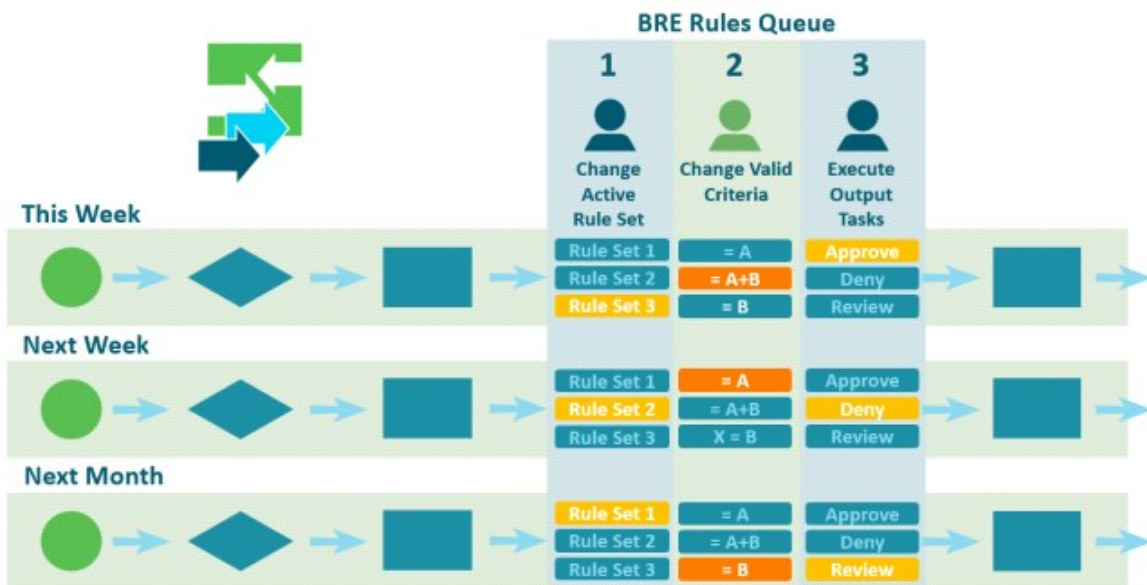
BRE Rules Queue

1
Change Active Rule Set

2
Change Valid Criteria

3
Execute Output Tasks

This Week

Rule Set 1
Rule Set 2
Rule Set 3

= A
= A+B
= B

Approve
Deny
Review

Next Week

Rule Set 1
Rule Set 2
Rule Set 3

= A
= A+B
X = B

Approve
Deny
Review

Next Month

Rule Set 1
Rule Set 2
Rule Set 3

= A
= A+B
= B

Approve
Deny
Review